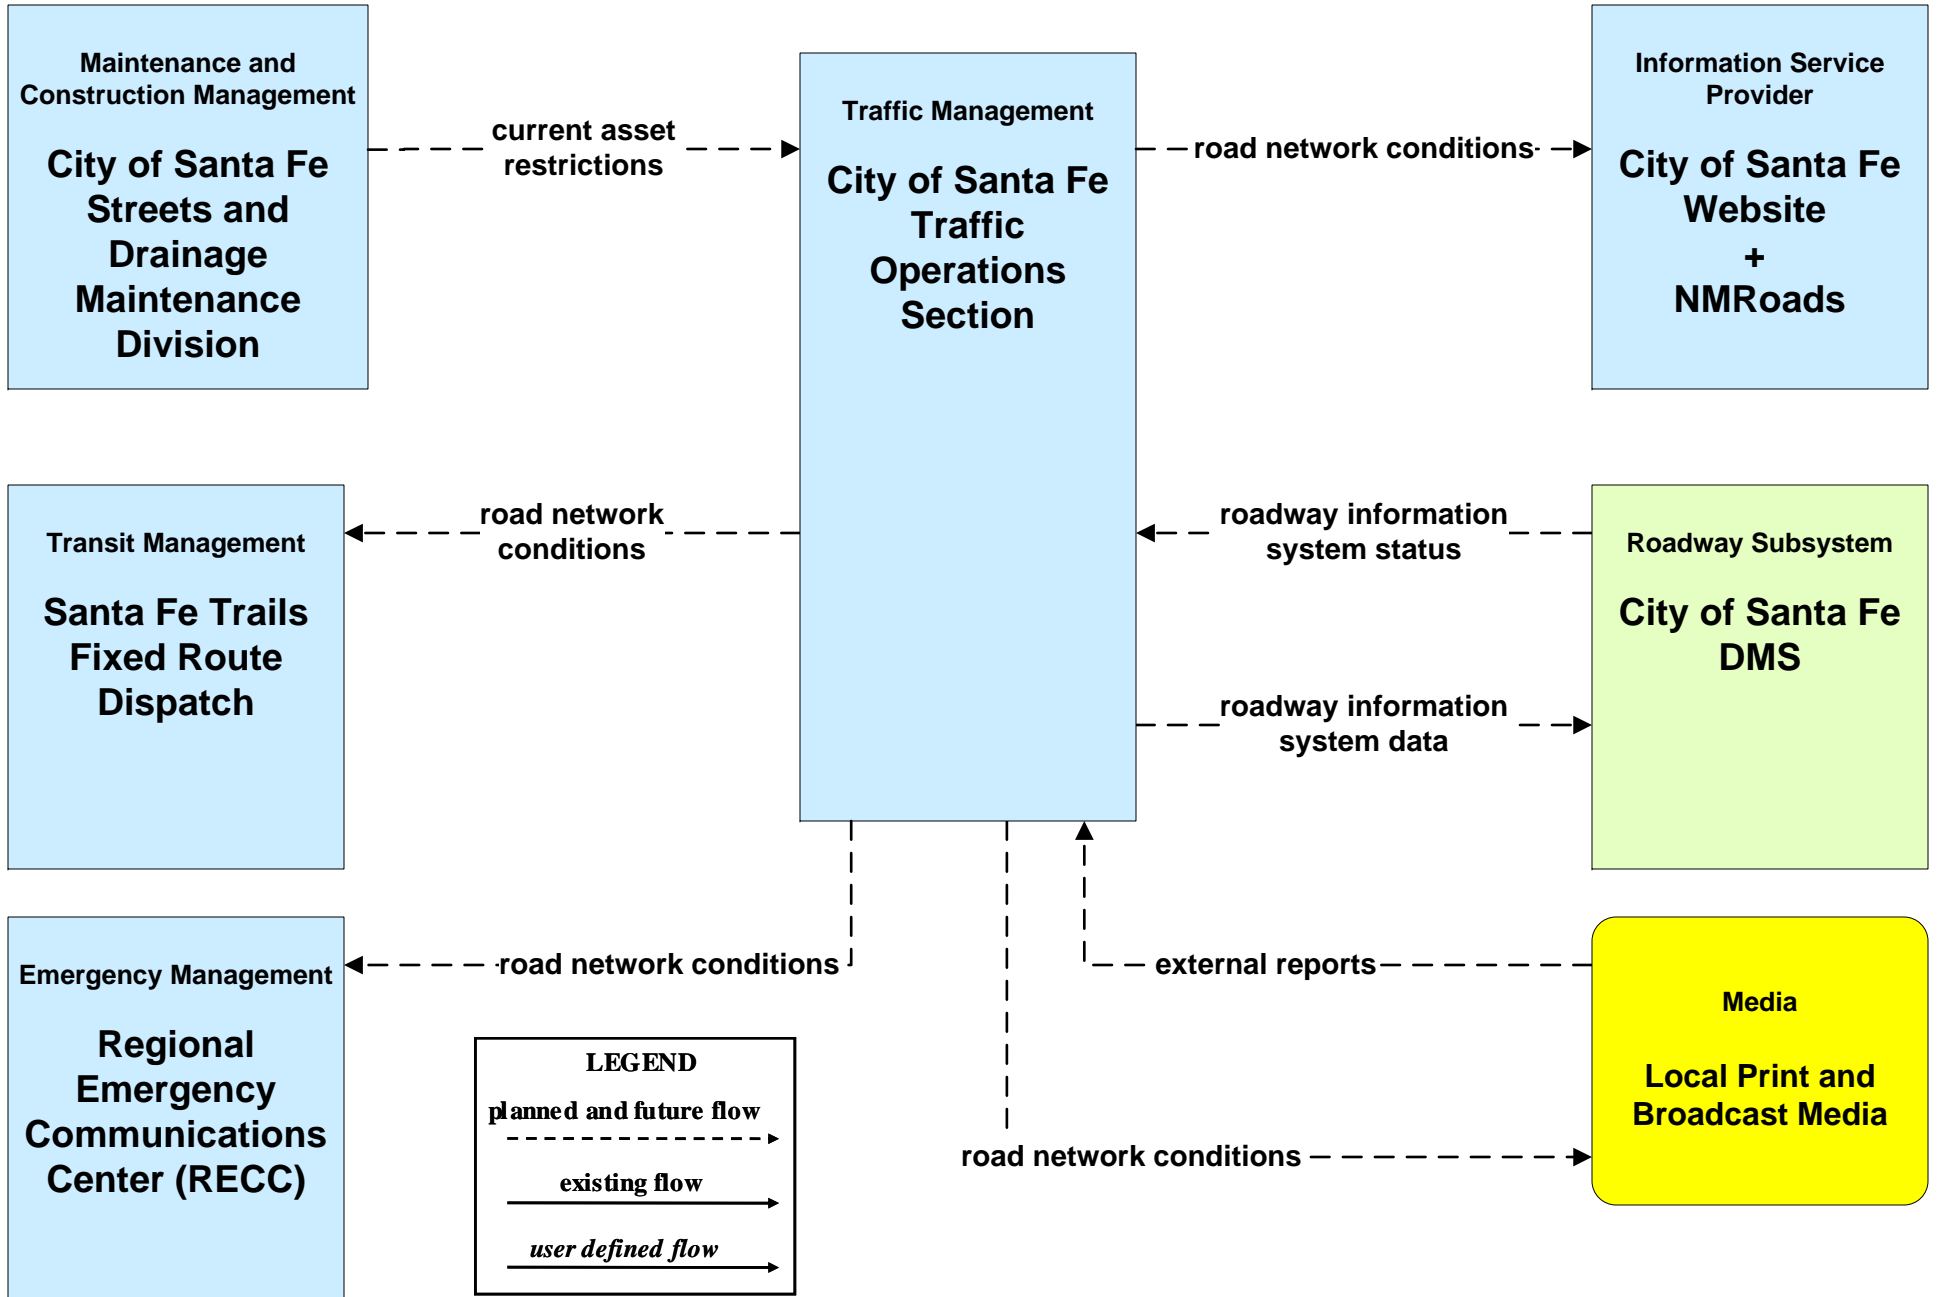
Maintenance and Construction Management

City of Santa Fe Streets and Drainage Maintenance Division

current asset restrictions

Traffic Management

City of Santa Fe Traffic Operations Section

road network conditions

Information Service Provider

City of Santa Fe Website + NMRoads

Transit Management

Santa Fe Trails Fixed Route Dispatch

road network conditions

roadway information system status

Roadway Subsystem

City of Santa Fe DMS

roadway information system data

Emergency Management

Regional Emergency Communications Center (RECC)

road network conditions

external reports

Media

Local Print and Broadcast Media

LEGEND
planned and future flow
existing flow
user defined flow

road network conditions